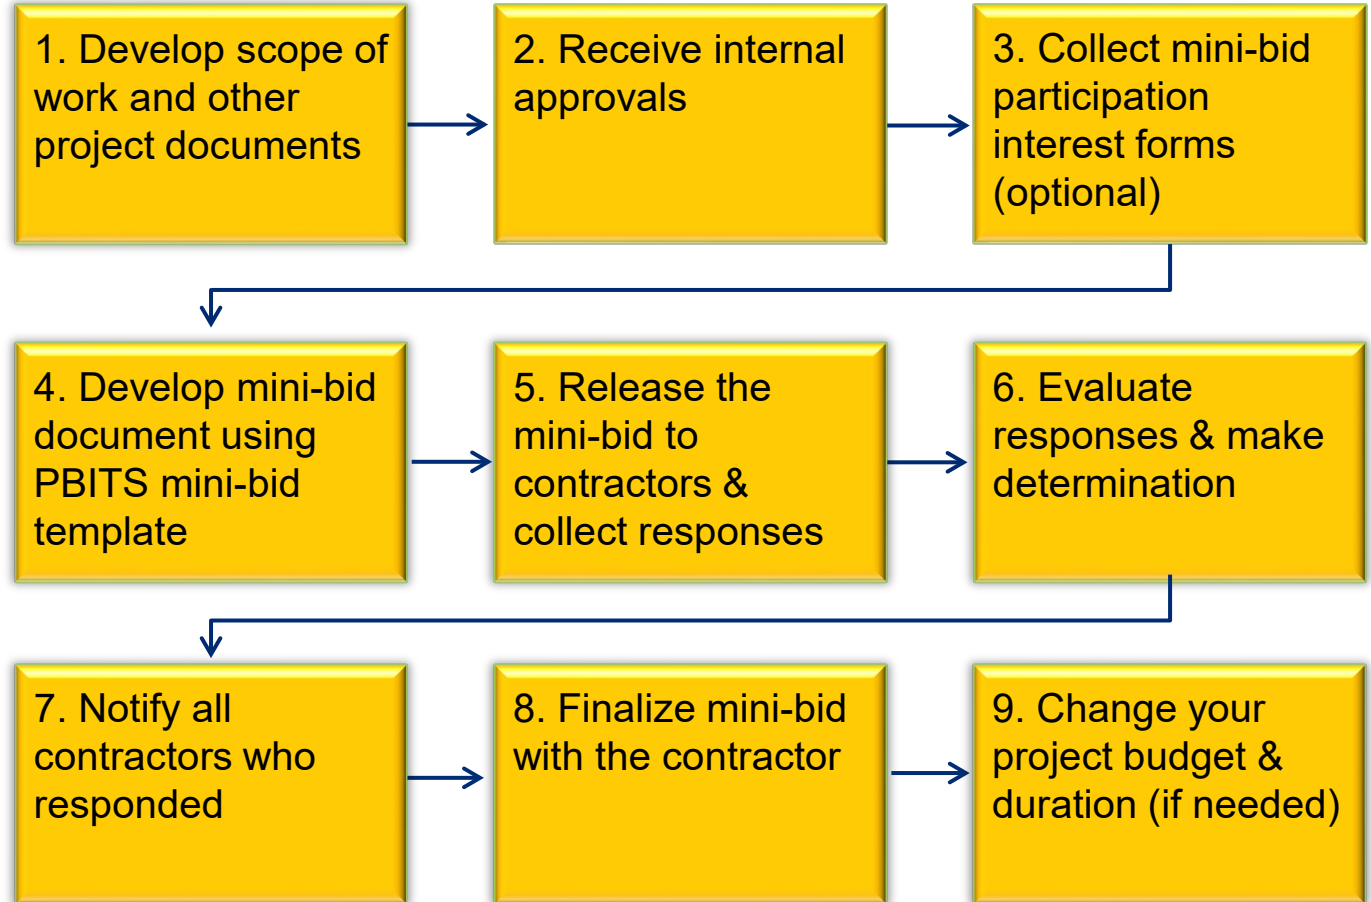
1. Develop scope of work and other project documents

2. Receive internal approvals

3. Collect mini-bid participation interest forms (optional)

4. Develop mini-bid document using PBITS mini-bid template

5. Release the mini-bid to contractors & collect responses

6. Evaluate responses & make determination

7. Notify all contractors who responded

8. Finalize mini-bid with the contractor

9. Change your project budget & duration (if needed)